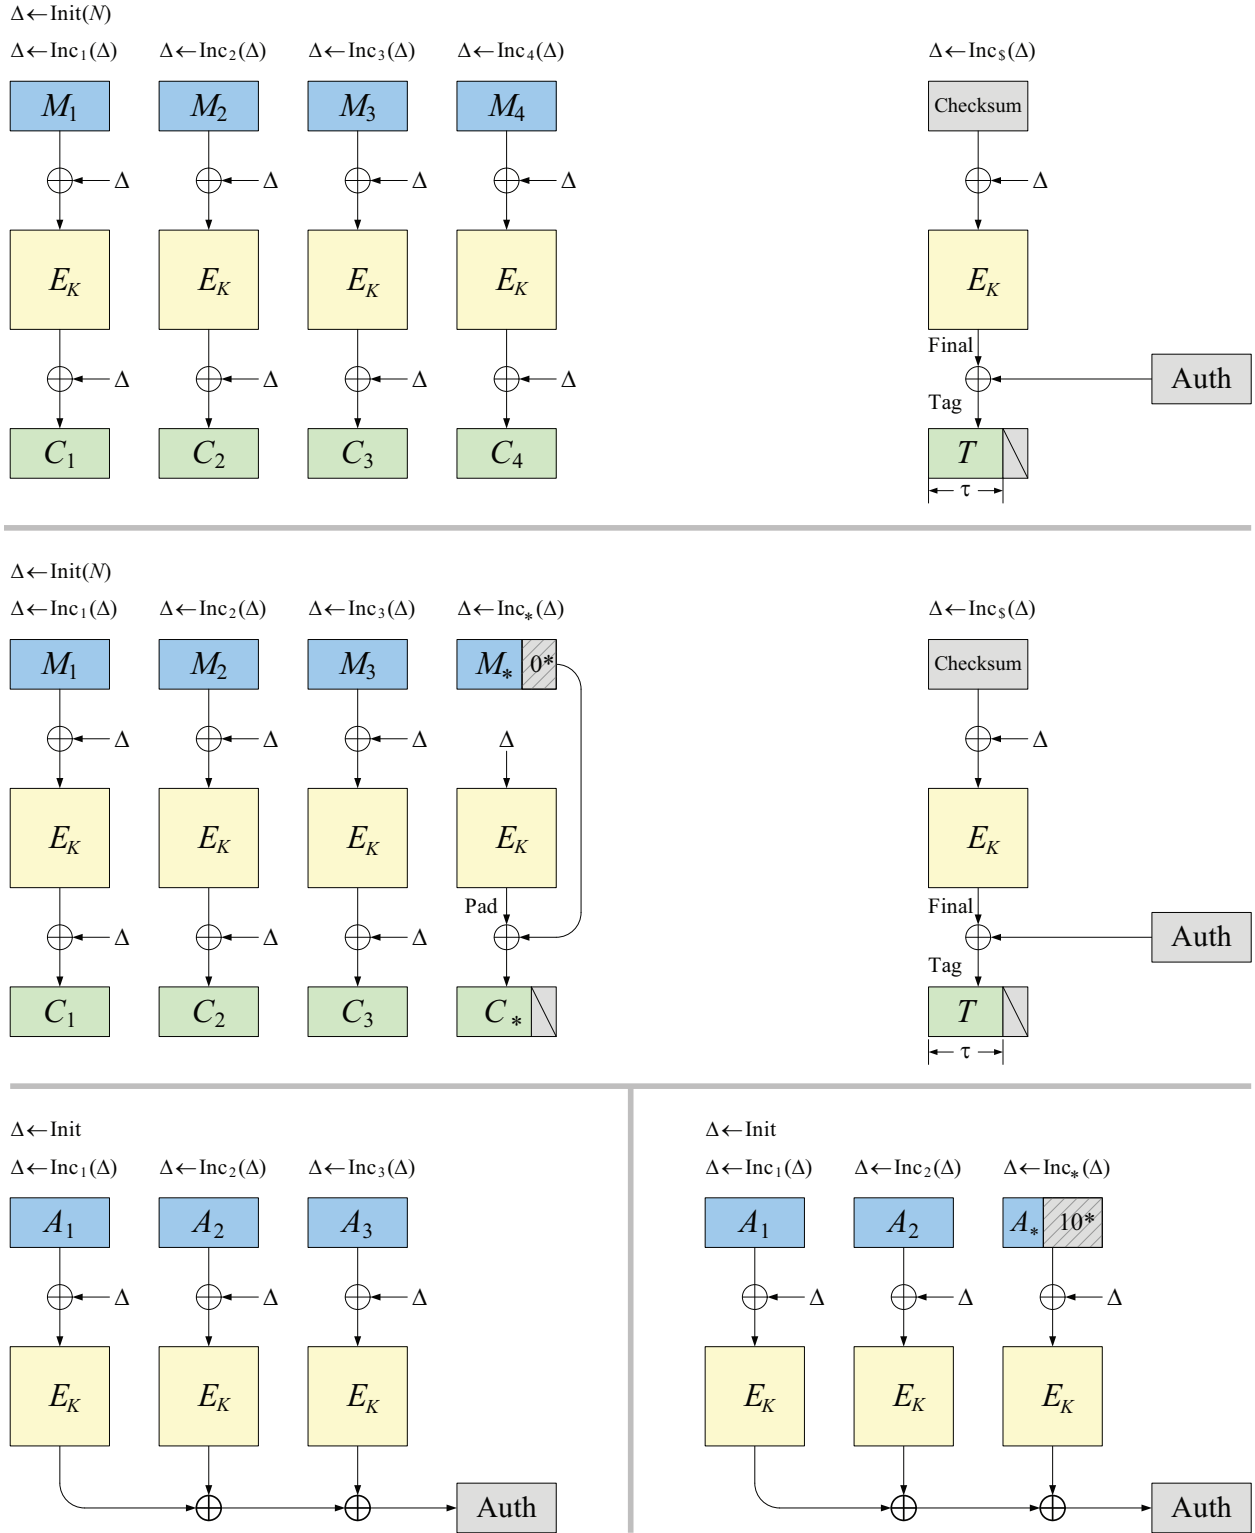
$\Delta \leftarrow \text{Init}(N)$
$\Delta \leftarrow \text{Inc}_1(\Delta)$ $\Delta \leftarrow \text{Inc}_2(\Delta)$ $\Delta \leftarrow \text{Inc}_3(\Delta)$ $\Delta \leftarrow \text{Inc}_4(\Delta)$ $\Delta \leftarrow \text{Inc}_\$(\Delta)$

$M_1$ $M_2$ $M_3$ $M_4$ Checksum

$\Delta$ $\Delta$ $\Delta$ $\Delta$ $\Delta$

$E_K$ $E_K$ $E_K$ $E_K$ $E_K$

Final

$\Delta$ $\Delta$ $\Delta$ $\Delta$

Auth

Tag

$C_1$ $C_2$ $C_3$ $C_4$ $T$

$\tau$

$\Delta \leftarrow \text{Init}(N)$
$\Delta \leftarrow \text{Inc}_1(\Delta)$ $\Delta \leftarrow \text{Inc}_2(\Delta)$ $\Delta \leftarrow \text{Inc}_3(\Delta)$ $\Delta \leftarrow \text{Inc}_*(\Delta)$ $\Delta \leftarrow \text{Inc}_\$(\Delta)$

$M_1$ $M_2$ $M_3$ $M_*$ 0* Checksum

$\Delta$ $\Delta$ $\Delta$ $\Delta$ $\Delta$

$E_K$ $E_K$ $E_K$ $E_K$ $E_K$

Pad Final

$\Delta$ $\Delta$ $\Delta$

Auth

Tag

$C_1$ $C_2$ $C_3$ $C_*$ $T$

$\tau$

$\Delta \leftarrow \text{Init}$
$\Delta \leftarrow \text{Inc}_1(\Delta)$ $\Delta \leftarrow \text{Inc}_2(\Delta)$ $\Delta \leftarrow \text{Inc}_3(\Delta)$

$A_1$ $A_2$ $A_3$

$\Delta$ $\Delta$ $\Delta$

$E_K$ $E_K$ $E_K$

Auth

$\Delta \leftarrow \text{Init}$
$\Delta \leftarrow \text{Inc}_1(\Delta)$ $\Delta \leftarrow \text{Inc}_2(\Delta)$ $\Delta \leftarrow \text{Inc}_*(\Delta)$

$A_1$ $A_2$ $A_*$ 10*

$\Delta$ $\Delta$ $\Delta$

$E_K$ $E_K$ $E_K$

Auth